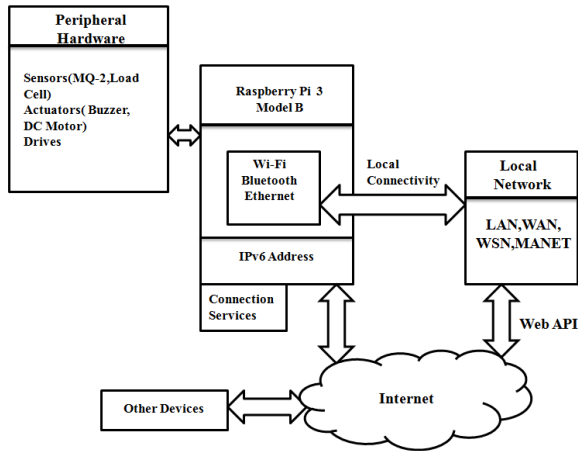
Peripheral Hardware

Sensors(MQ-2,Load Cell)
Actuators( Buzzer, DC Motor)
Drives

Raspberry Pi 3 Model B

Wi-Fi
Bluetooth
Ethernet

IPv6 Address

Connection Services

Local Connectivity

Local Network

LAN,WAN, WSN,MANET

Web API

Internet

Other Devices